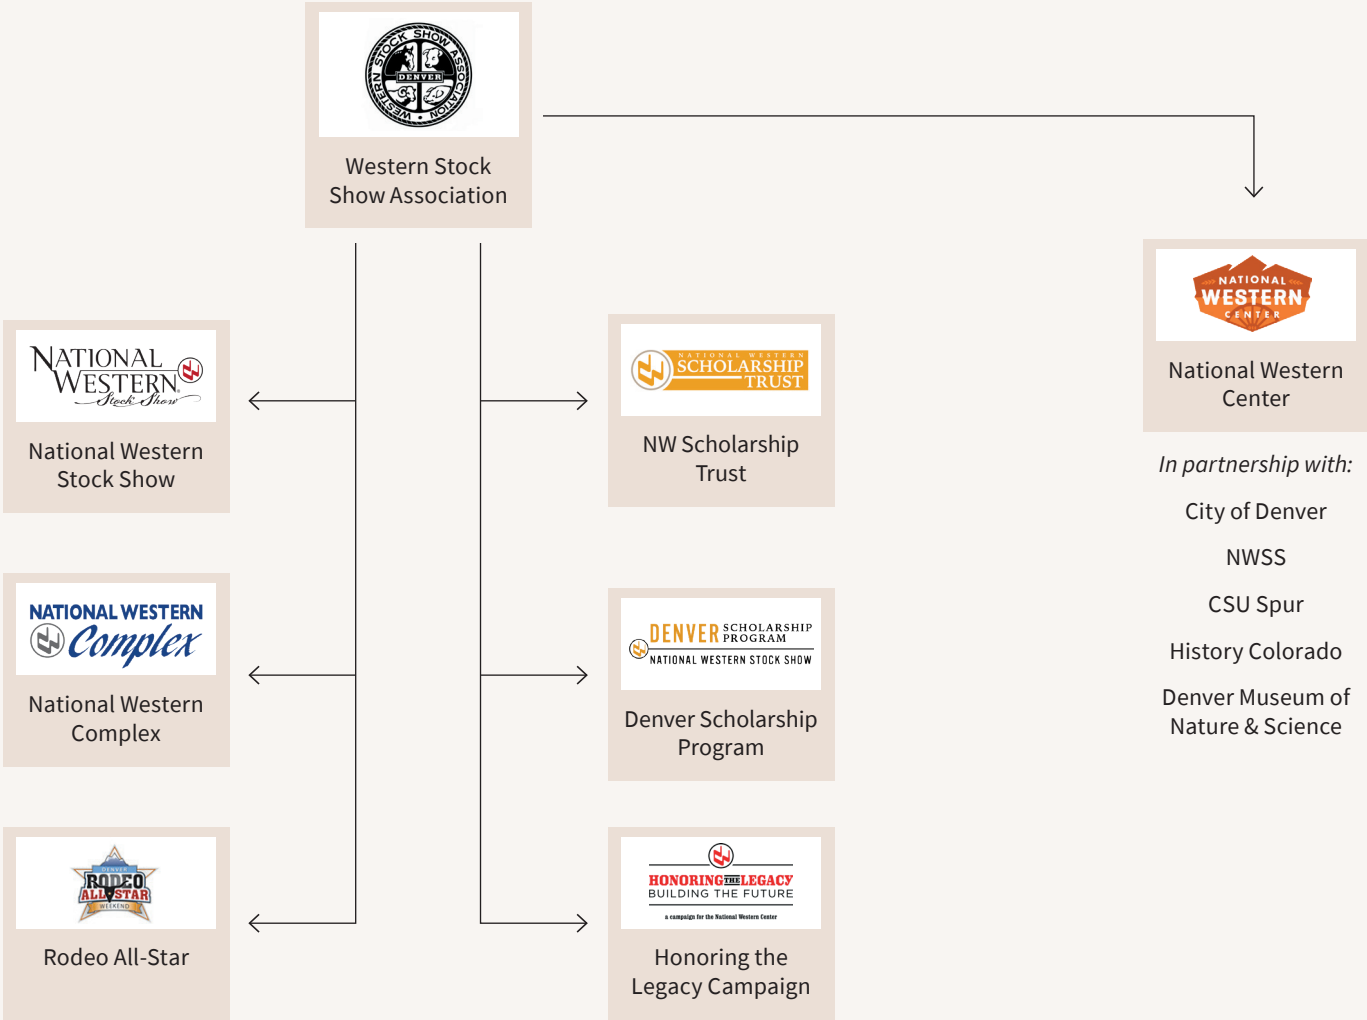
WESTERN STOCK SHOW ASSOCIATION
DENVER

Western Stock Show Association

NATIONAL WESTERN CENTER

National Western Center

In partnership with:

City of Denver

NWSS

CSU Spur

History Colorado

Denver Museum of Nature & Science

NATIONAL WESTERN Stock Show

National Western Stock Show

NATIONAL WESTERN SCHOLARSHIP TRUST

NW Scholarship Trust

NATIONAL WESTERN Complex

National Western Complex

DENVER SCHOLARSHIP PROGRAM
NATIONAL WESTERN STOCK SHOW

Denver Scholarship Program

DENVER RODEO ALL STAR WEEKEND

Rodeo All-Star

HONORING THE LEGACY
BUILDING THE FUTURE
a campaign for the National Western Center

Honoring the Legacy Campaign